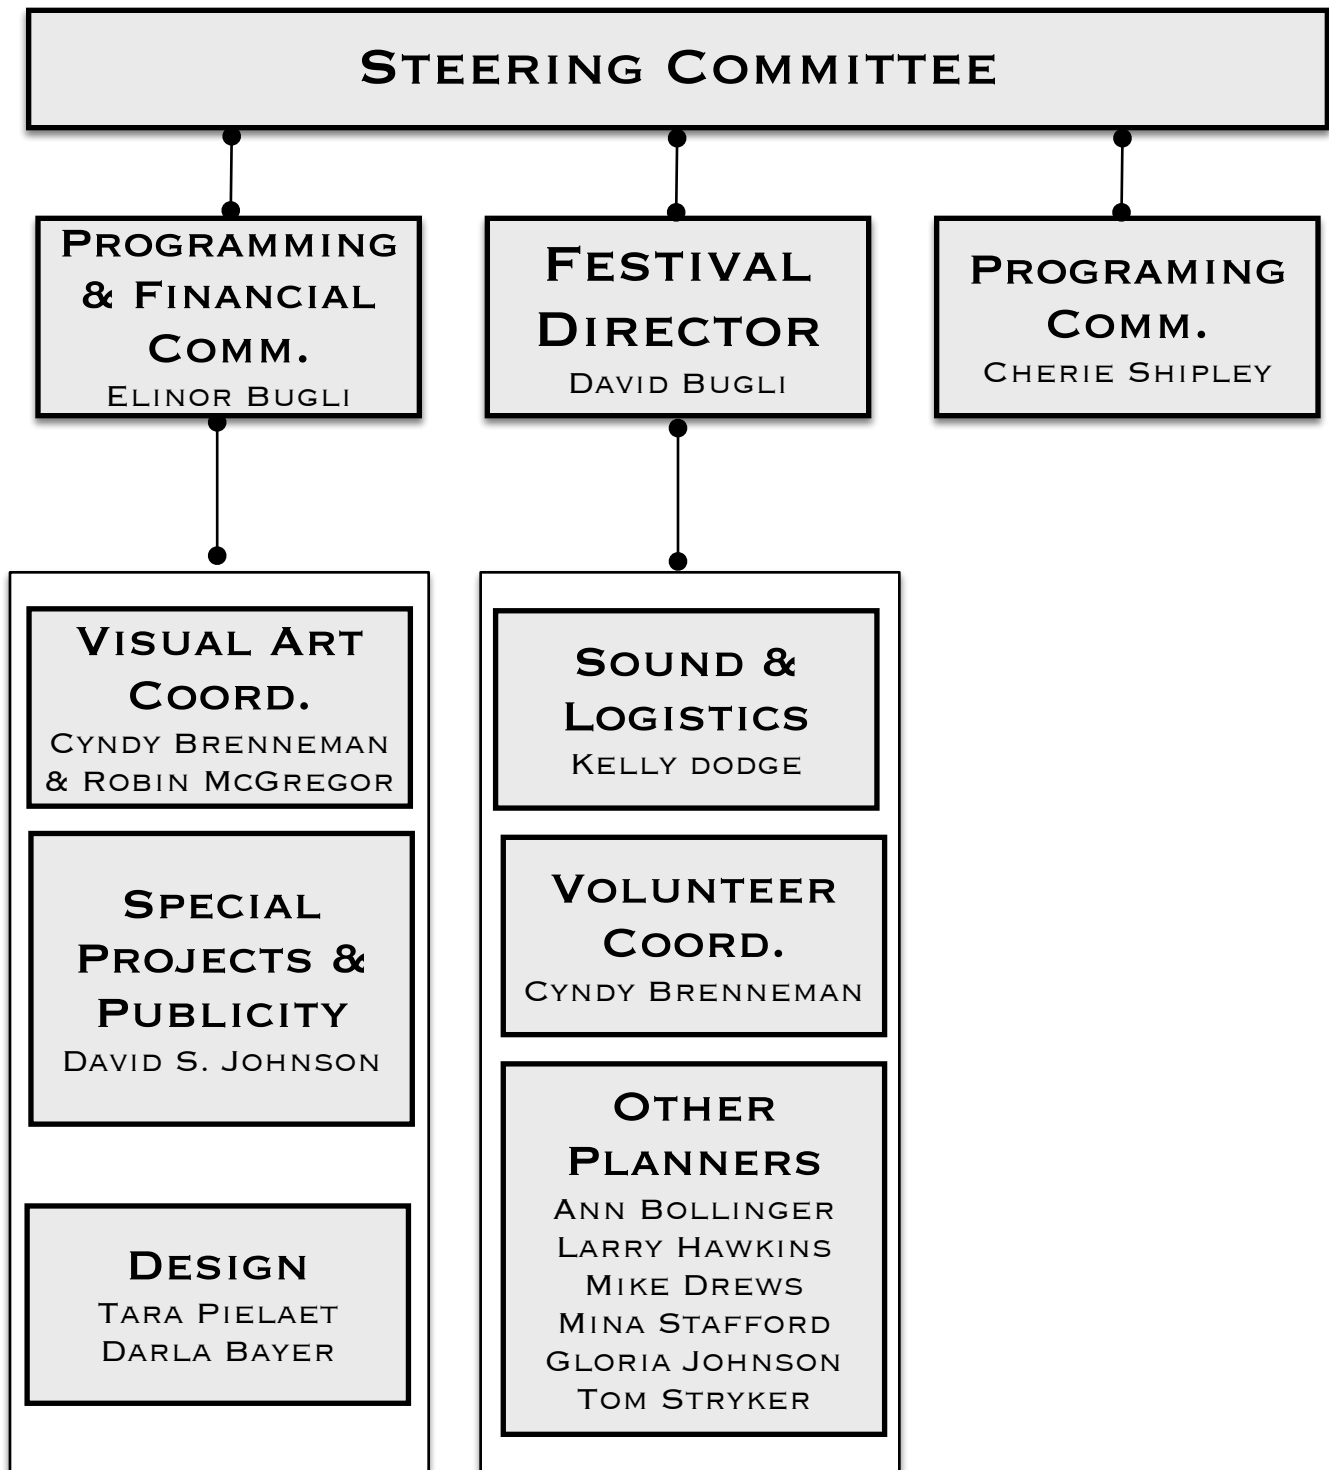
Steering Committee

Programming & Financial Comm.
Elinor Bugli

Festival Director
David Bugli

Programing Comm.
Cherie Shipley

Visual Art Coord.
Cyndy Brenneman & Robin McGregor

Special Projects & Publicity
David S. Johnson

Design
Tara Pielaet
Darla Bayer

Sound & Logistics
Kelly dodge

Volunteer Coord.
Cyndy Brenneman

Other Planners
Ann Bollinger
Larry Hawkins
Mike Drews
Mina Stafford
Gloria Johnson
Tom Stryker